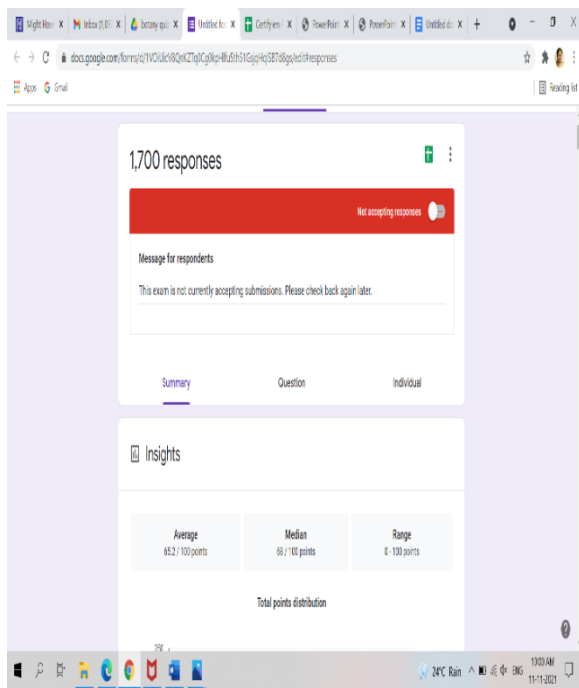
Might Have X | Inbox (1,81 X | botany qui X | Untitled fo X | Certify em X | PowerPoint X | PowerPoint X | Untitled do X | +

docs.google.com/forms/d/1VOiUlicN8QnKZTq0Cg0kp-I8u5h51Gsjq-Hq5B7d8gs/edit#responses

Apps Gmail

Reading list

1,700 responses

Not accepting responses

Message for respondents

This exam is not currently accepting submissions. Please check back again later.

Summary

Question

Individual

Insights

| Average | Median | Range |
|---|---|---|
| 65.2 / 100 points | 68 / 100 points | 0 - 100 points |

Total points distribution

250

24°C Rain ENG 10:03 AM 11-11-2021